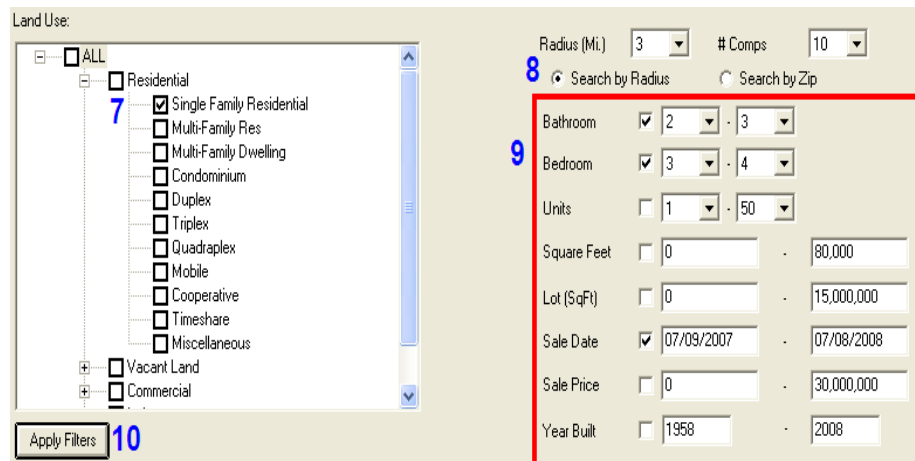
Land Use:

ALL
Residential
7
Single Family Residential
Multi-Family Res
Multi-Family Dwelling
Condominium
Duplex
Triplex
Quadraplex
Mobile
Cooperative
Timeshare
Miscellaneous
Vacant Land
Commercial

Apply Filters 10

Radius (Mi.) 3
# Comps 10
8 Search by Radius
Search by Zip

9

| | | | |
|---|---|---|---|
| Bathroom | 2 | - | 3 |
| Bedroom | 3 | - | 4 |
| Units | 1 | - | 50 |
| Square Feet | 0 | - | 80,000 |
| Lot (SqFt) | 0 | - | 15,000,000 |
| Sale Date | 07/09/2007 | - | 07/08/2008 |
| Sale Price | 0 | - | 30,000,000 |
| Year Built | 1958 | - | 2008 |